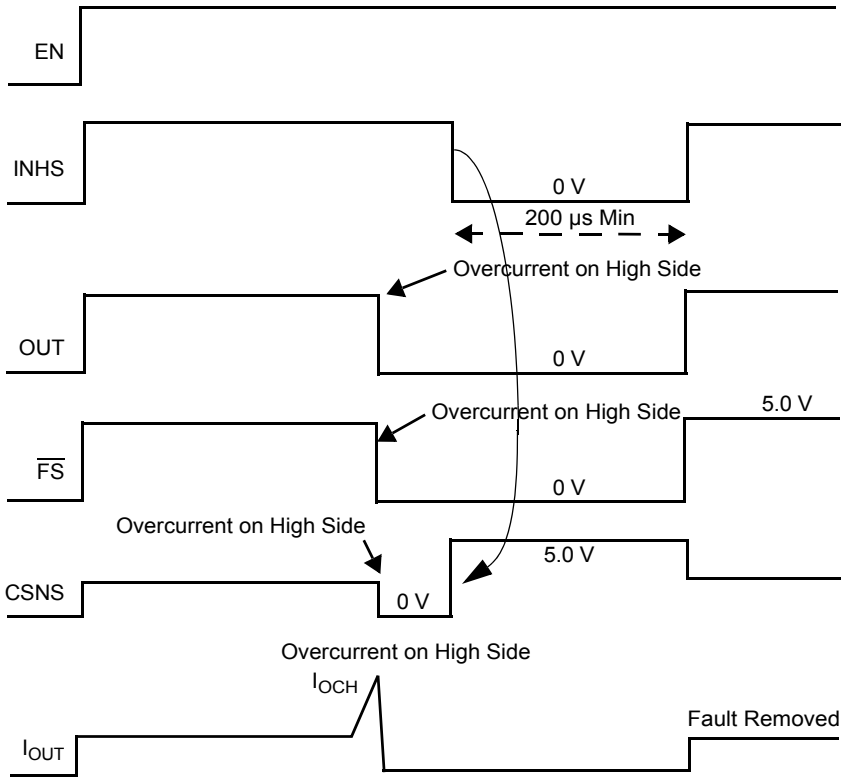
EN

INHS

0 V

200 µs Min

Overcurrent on High Side

OUT

0 V

Overcurrent on High Side

5.0 V

$\overline{FS}$

0 V

Overcurrent on High Side

5.0 V

CSNS

0 V

Overcurrent on High Side

$I_{OCH}$

Fault Removed

$I_{OUT}$